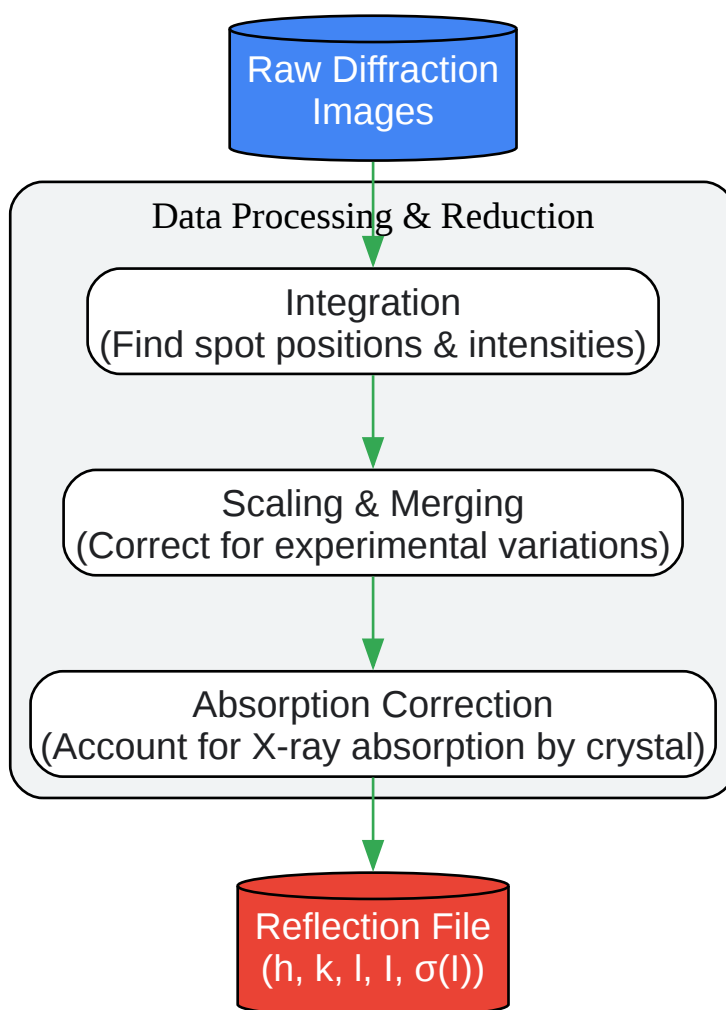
Raw Diffraction Images

Data Processing & Reduction

Integration
(Find spot positions & intensities)

Scaling & Merging
(Correct for experimental variations)

Absorption Correction
(Account for X-ray absorption by crystal)

Reflection File
(h, k, l, I, σ(I))